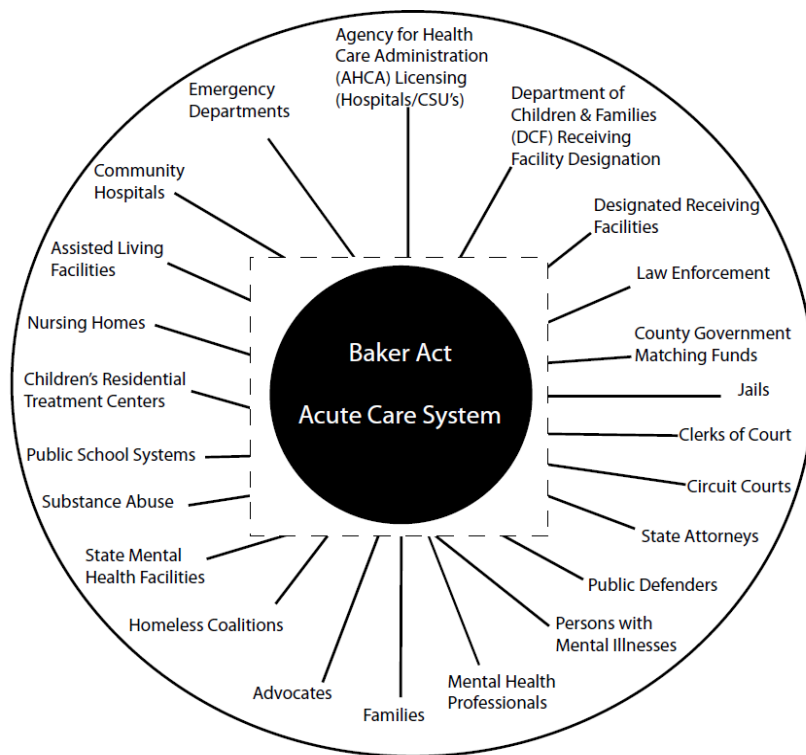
Agency for Health Care Administration (AHCA) Licensing (Hospitals/CSU's)

Department of Children & Families (DCF) Receiving Facility Designation

Designated Receiving Facilities

Law Enforcement

County Government Matching Funds

Jails

Clerks of Court

Circuit Courts

State Attorneys

Public Defenders

Persons with Mental Illnesses

Mental Health Professionals

Families

Advocates

Homeless Coalitions

State Mental Health Facilities

Substance Abuse

Public School Systems

Children's Residential Treatment Centers

Nursing Homes

Assisted Living Facilities

Community Hospitals

Emergency Departments

Baker Act

Acute Care System